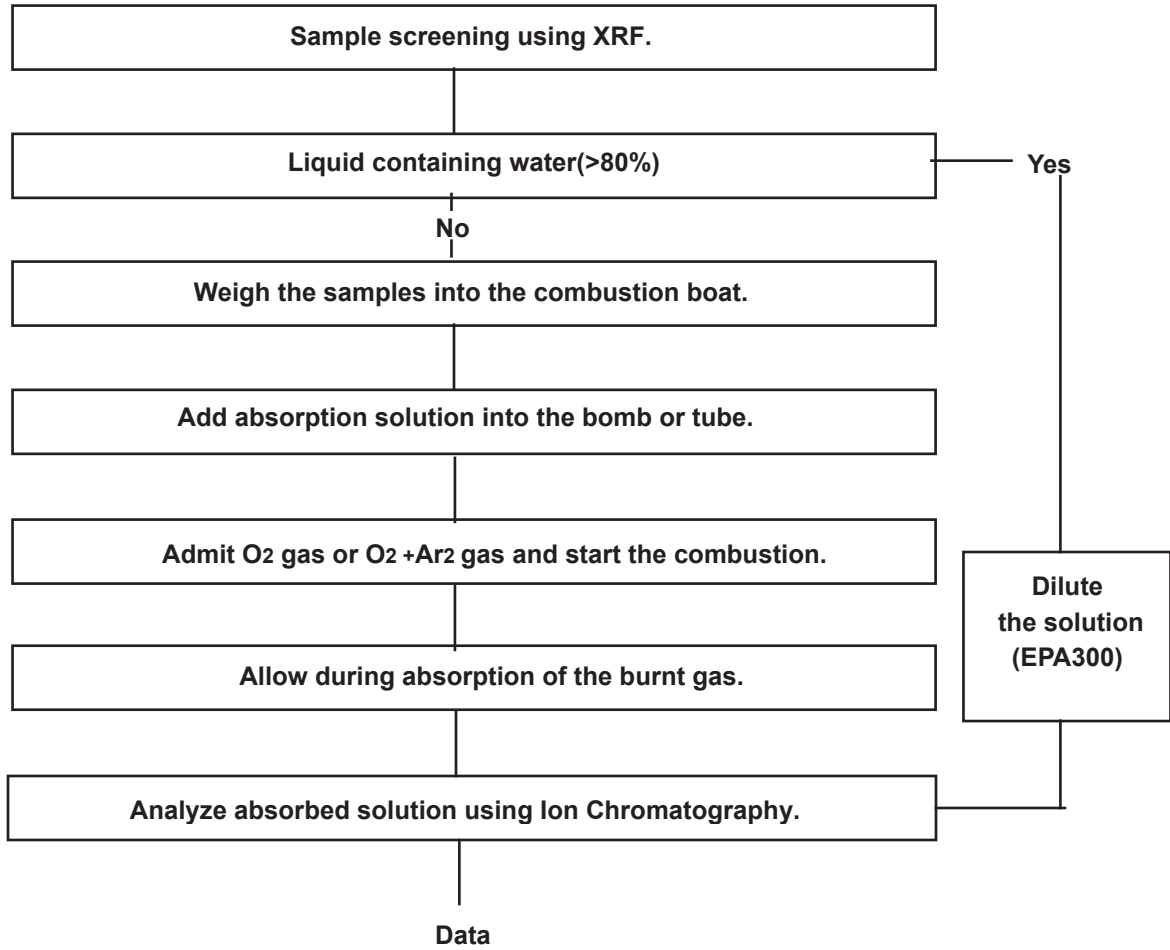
Sample screening using XRF.

Liquid containing water(>80%)

Yes

No

Weigh the samples into the combustion boat.

Add absorption solution into the bomb or tube.

Admit $O_2$ gas or $O_2$ +$Ar_2$ gas and start the combustion.

Dilute the solution (EPA300)

Allow during absorption of the burnt gas.

Analyze absorbed solution using Ion Chromatography.

Data